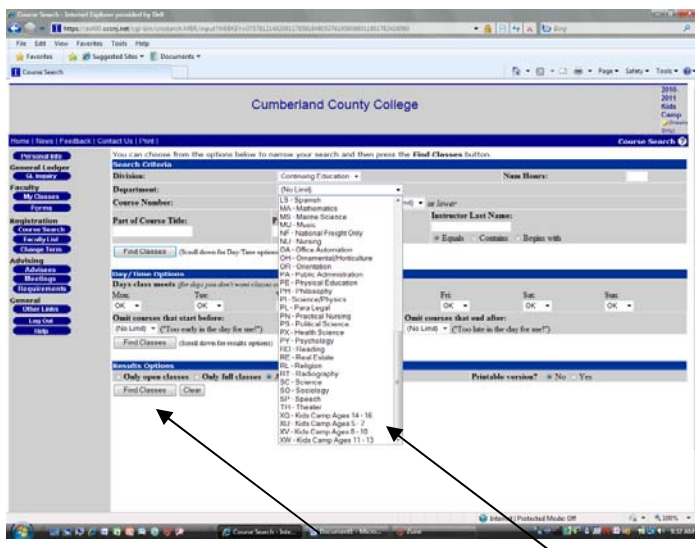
Course Search - Internet Explorer provided by Dell

File Edit View Favorites Tools Help

Favorites Suggested Sites Documents

Course Search

Page Safety Tools

Cumberland County College

2010-2011 Kids Camp

Home | News | Feedback | Contact Us | Print |

Course Search

Personal Info
General Ledger
GL Inquiry
Faculty
My Classes
Forms
Registration
Course Search
Faculty List
Change Term
Advising
Advisees
Meetings
Requirements
General
Other Links
Log Out
Help

You can choose from the options below to narrow your search and then press the Find Classes button.

Search Criteria

Division: Continuing Education

Num Hours:

Department: (No Limit)

Course Number:

or lower

Part of Course Title:

Instructor Last Name:

Equals Contains Begins with

Find Classes (Scroll down for Day/Time options)

LS - Spanish
MA - Mathematics
MS - Marine Science
MU - Music
NF - National Freight Only
NU - Nursing
OA - Office Automation
OH - Ornamental/Horticulture
OR - Orientation
PA - Public Administration
PE - Physical Education
PH - Philosophy
PI - Science/Physics
PL - Para Legal
PN - Practical Nursing
PS - Political Science
PX - Health Science
PY - Psychology
RD - Reading
RE - Real Estate
RL - Religion
RT - Radiography
SC - Science
SO - Sociology
SP - Speech
TH - Theater
XQ - Kids Camp Ages 14 - 16
XU - Kids Camp Ages 5 - 7
XV - Kids Camp Ages 8 - 10
XW - Kids Camp Ages 11 - 13

Day/Time Options

Days class meets

Mon: OK
Tue: OK
Fri: OK
Sat: OK
Sun: OK

Omit courses that start before:
(No Limit) ("Too early in the day for me!")

Omit courses that end after:
(No Limit) ("Too late in the day for me!")

Find Classes (Scroll down for results options)

Results Options

Only open classes Only full classes

Printable version? No Yes

Find Classes Clear

Internet | Protected Mode: Off

100%

Course Search - Inte... Document - Micro...